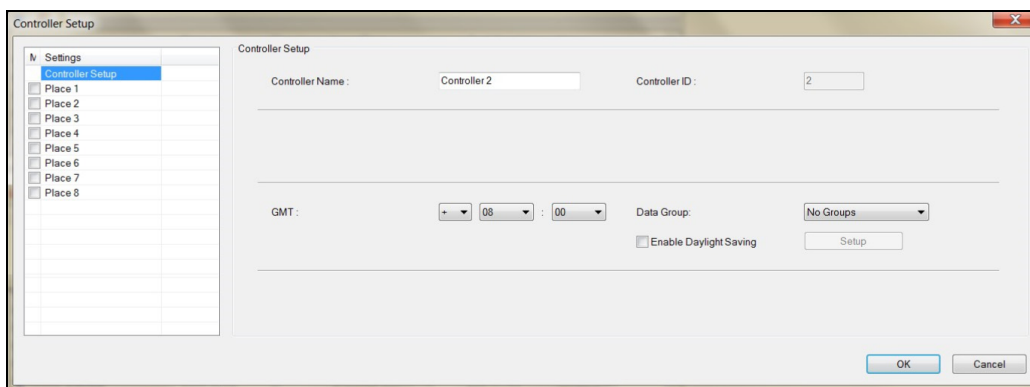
Controller Setup

N Settings
Controller Setup
Place 1
Place 2
Place 3
Place 4
Place 5
Place 6
Place 7
Place 8

Controller Setup

Controller Name : Controller 2
Controller ID : 2

GMT : + 08 : 00
Data Group: No Groups
Enable Daylight Saving
Setup

OK Cancel